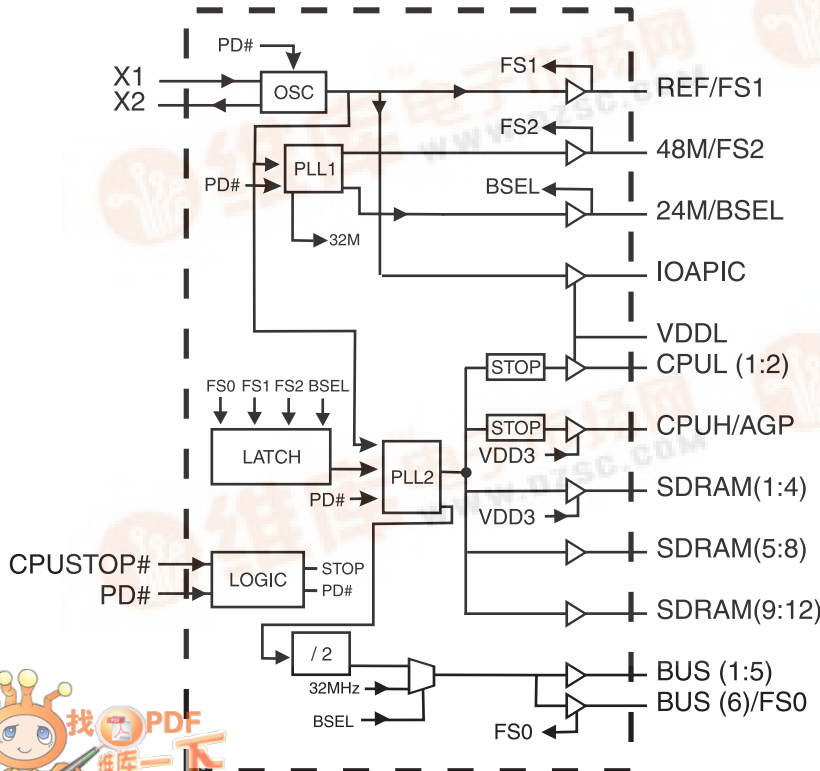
PD#
X1
X2
OSC
FS1
REF/FS1
FS2
48M/FS2
PD#
PLL1
BSEL
24M/BSEL
32M
IOAPIC
VDDL
STOP
CPUL (1:2)
FS0 FS1 FS2 BSEL
STOP
CPUH/AGP
LATCH
PLL2
VDD3
PD#
SDRAM(1:4)
VDD3
SDRAM(5:8)
CPUSTOP#
LOGIC
STOP
PD#
PD#
SDRAM(9:12)
/ 2
BUS (1:5)
32MHz
BUS (6)/FS0
BSEL
FS0
www.dzsc.com
找PDF
维库一下